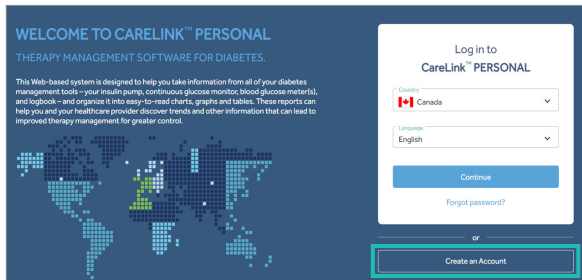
WELCOME TO CARELINK™ PERSONAL

THERAPY MANAGEMENT SOFTWARE FOR DIABETES.

This Web-based system is designed to help you take information from all of your diabetes management tools – your insulin pump, continuous glucose monitor, blood glucose meter(s), and logbook – and organize it into easy-to-read charts, graphs and tables. These reports can help you and your healthcare provider discover trends and other information that can lead to improved therapy management for greater control.

Log in to

CareLink™ PERSONAL

Country

Canada

Language

English

Continue

Forgot password?

or

Create an Account